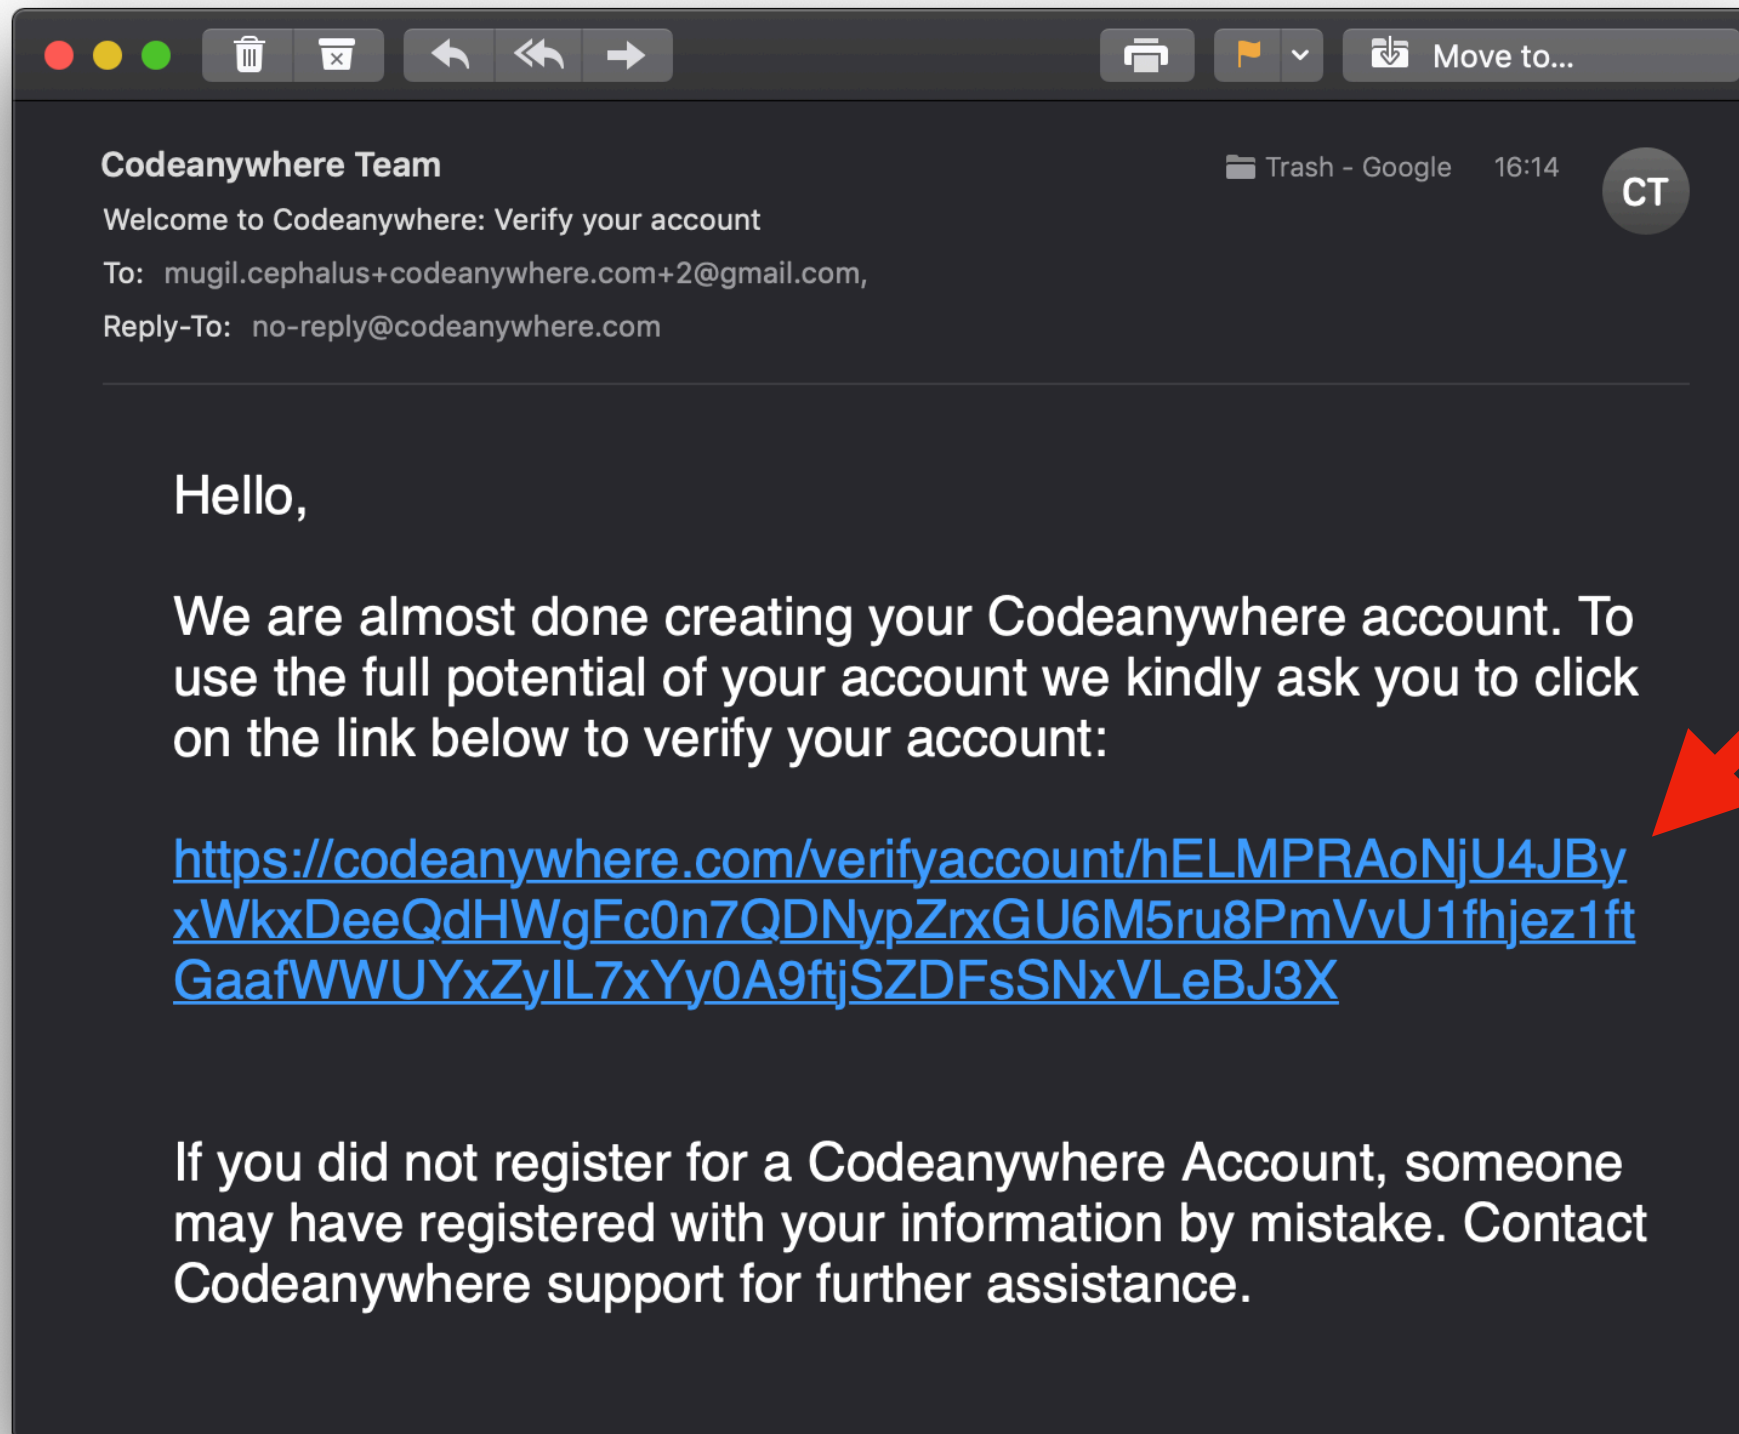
Move to...

Codeanywhere Team
Trash - Google 16:14
CT
Welcome to Codeanywhere: Verify your account
To: mugil.cephalus+codeanywhere.com+2@gmail.com,
Reply-To: no-reply@codeanywhere.com

Hello,

We are almost done creating your Codeanywhere account. To use the full potential of your account we kindly ask you to click on the link below to verify your account:

https://codeanywhere.com/verifyaccount/hELMPRAoNjU4JByxWkxDeeQdHWgFc0n7QDNypZrxGU6M5ru8PmVvU1fhjez1ftGaafWWUYxZyIL7xYy0A9ftjSZDFsSNxVLeBJ3X

If you did not register for a Codeanywhere Account, someone may have registered with your information by mistake. Contact Codeanywhere support for further assistance.